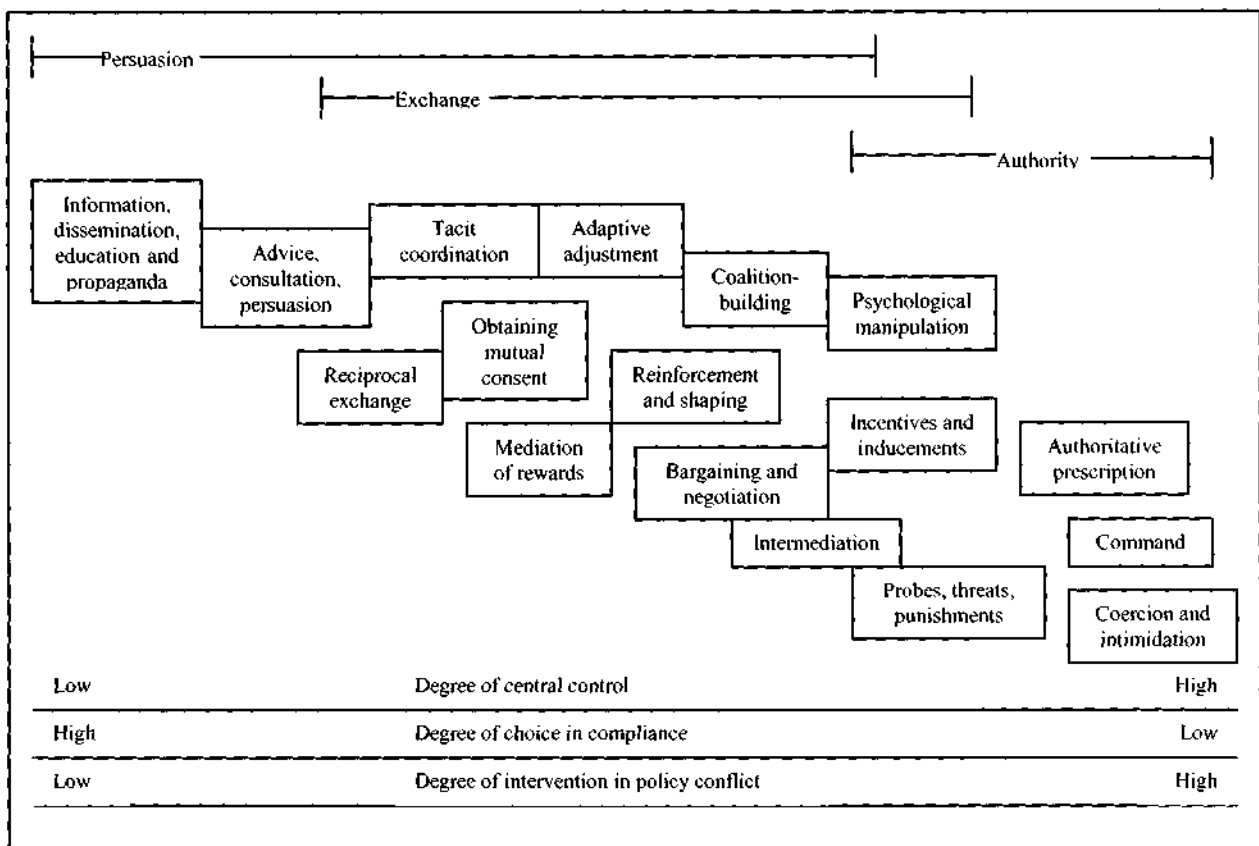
Persuasion

Exchange

Authority

Information, dissemination, education and propaganda

Advice, consultation, persuasion

Tacit coordination

Adaptive adjustment

Coalition-building

Psychological manipulation

Obtaining mutual consent

Reciprocal exchange

Reinforcement and shaping

Mediation of rewards

Incentives and inducements

Authoritative prescription

Bargaining and negotiation

Intermediation

Command

Probes, threats, punishments

Coercion and intimidation

| Low | Degree of central control | High |
|---|---|---|
| High | Degree of choice in compliance | Low |
| Low | Degree of intervention in policy conflict | High |